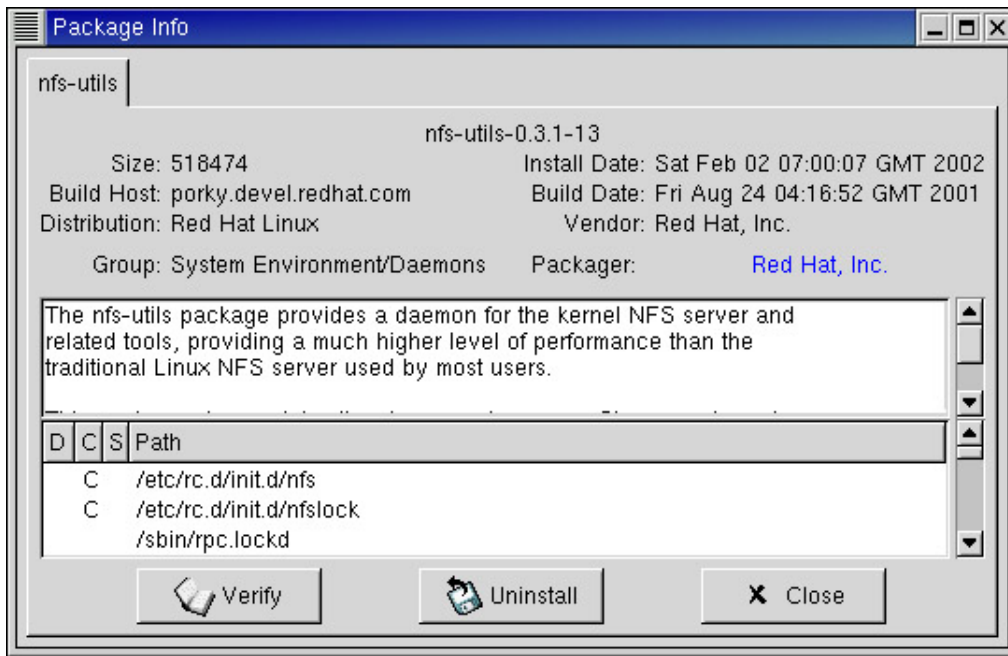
Package Info

nfs-utils

nfs-utils-0.3.1-13

Size: 518474
Build Host: porky.devel.redhat.com
Distribution: Red Hat Linux
Install Date: Sat Feb 02 07:00:07 GMT 2002
Build Date: Fri Aug 24 04:16:52 GMT 2001
Vendor: Red Hat, Inc.

Group: System Environment/Daemons
Packager: Red Hat, Inc.

The nfs-utils package provides a daemon for the kernel NFS server and related tools, providing a much higher level of performance than the traditional Linux NFS server used by most users.

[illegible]

| D | C | S | Path |
|---|---|---|---|
| | C | | /etc/rc.d/init.d/nfs |
| | C | | /etc/rc.d/init.d/nfslock |
| | | | /sbin/rpc.lockd |

Verify
Uninstall
Close